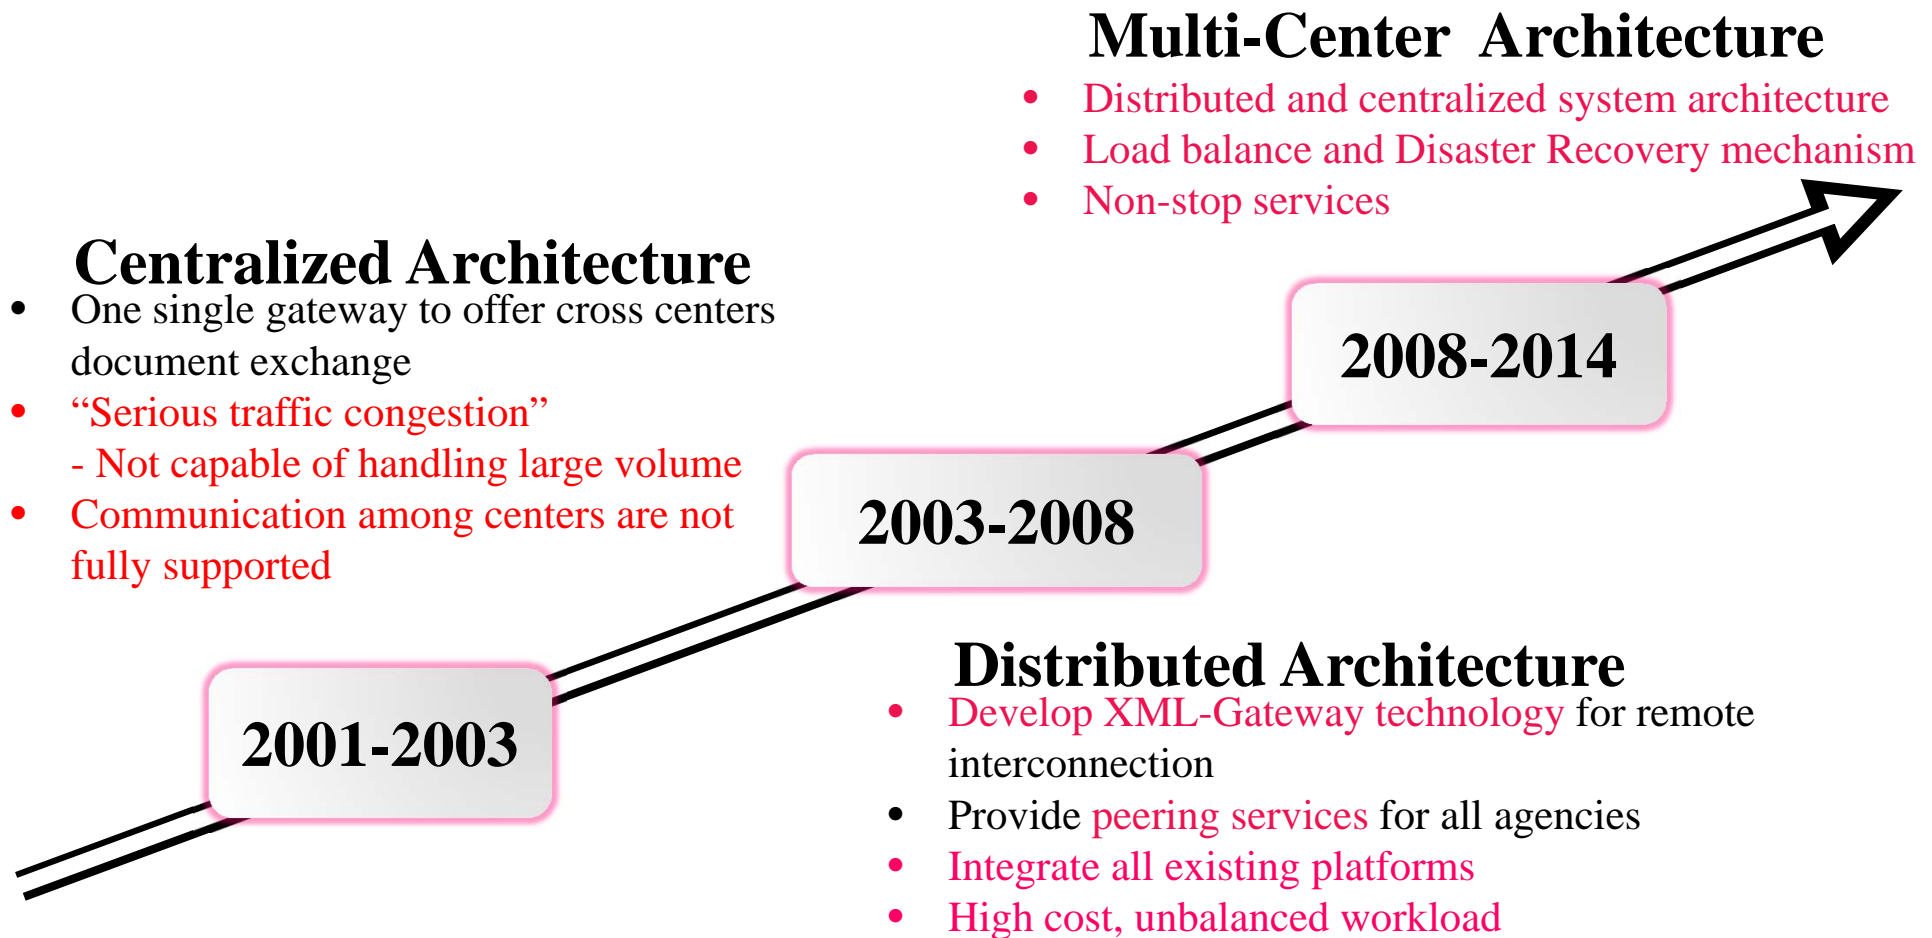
Multi-Center Architecture

- Distributed and centralized system architecture
- Load balance and Disaster Recovery mechanism
- Non-stop services

Centralized Architecture

- One single gateway to offer cross centers document exchange
- “Serious traffic congestion”
- Not capable of handling large volume
- Communication among centers are not fully supported

2008-2014

2003-2008

2001-2003

Distributed Architecture

- Develop XML-Gateway technology for remote interconnection
- Provide peering services for all agencies
- Integrate all existing platforms
- High cost, unbalanced workload